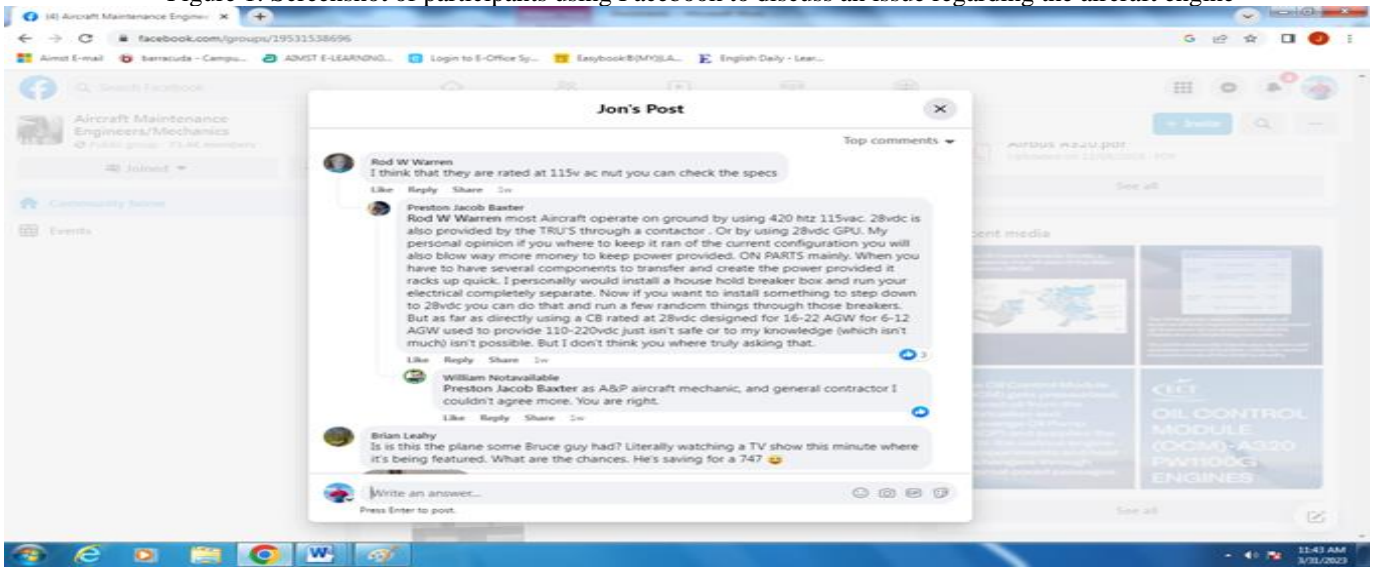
Figure 1: Screenshot of participants using Facebook to discuss an issue regarding the aircraft engine

(4) Aircraft Maintenance Engine ×

facebook.com/groups/19531538696

Aimst E-mail   barracuda - Campu...   AIMST E-LEARNING...   Login to E-Office Sy...   Easybook®(M)(LA...   English Daily - Lear...

Search Facebook

Aircraft Maintenance Engineers/Mechanics

Joined

Community home

Events

Jon's Post

Top comments

Rod W Warren
I think that they are rated at 115v ac nut you can check the specs
Like Reply Share 1w

Preston Jacob Baxter
Rod W Warren most Aircraft operate on ground by using 420 htz 115vac. 28vdc is also provided by the TRU'S through a contactor . Or by using 28vdc GPU. My personal opinion if you where to keep it ran of the current configuration you will also blow way more money to keep power provided. ON PARTS mainly. When you have to have several components to transfer and create the power provided it racks up quick. I personally would install a house hold breaker box and run your electrical completely separate. Now if you want to install something to step down to 28vdc you can do that and run a few random things through those breakers. But as far as directly using a CB rated at 28vdc designed for 16-22 AGW for 6-12 AGW used to provide 110-220vdc just isn't safe or to my knowledge (which isn't much) isn't possible. But I don't think you where truly asking that.
Like Reply Share 1w

William Notavailable
Preston Jacob Baxter as A&P aircraft mechanic, and general contractor I couldn't agree more. You are right.
Like Reply Share 1w

Brian Leahy
Is is this the plane some Bruce guy had? Literally watching a TV show this minute where it's being featured. What are the chances. He's saving for a 747

Write an answer...
Press Enter to post.

Airbus A320.pdf

See all

Recent media

OIL CONTROL MODULE (OCM)-A320 PW1100G ENGINES

See all

11:43 AM
3/31/2023